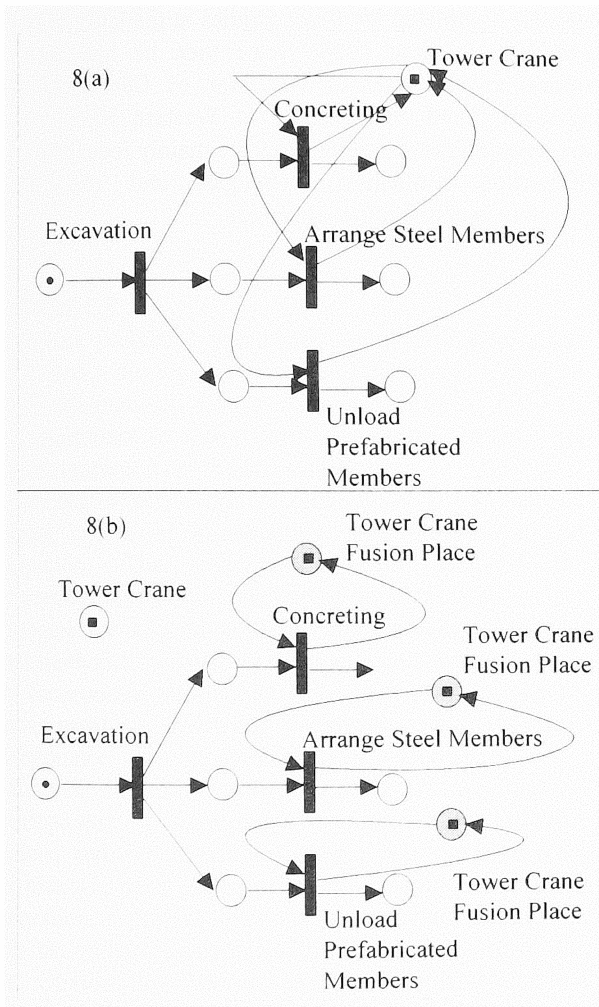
8(a)

Tower Crane

Concreting

Excavation

Arrange Steel Members

Unload Prefabricated Members

8(b)

Tower Crane Fusion Place

Tower Crane

Concreting

Tower Crane Fusion Place

Excavation

Arrange Steel Members

Tower Crane Fusion Place

Unload Prefabricated Members